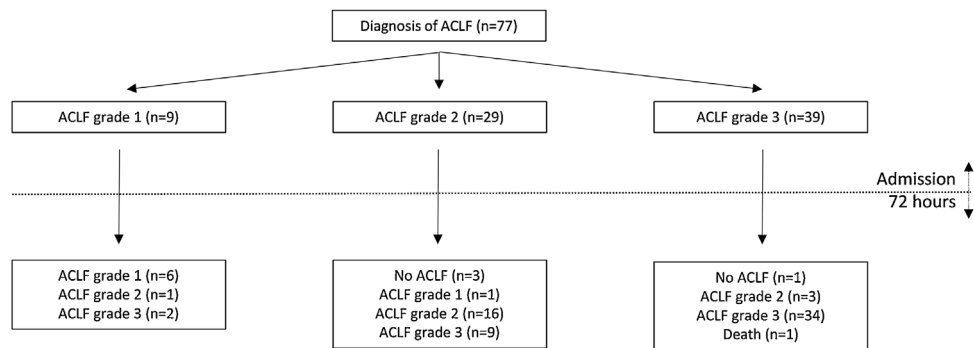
Diagnosis of ACLF (n=77)

ACLF grade 1 (n=9)

ACLF grade 2 (n=29)

ACLF grade 3 (n=39)

Admission

72 hours

ACLF grade 1 (n=6)
ACLF grade 2 (n=1)
ACLF grade 3 (n=2)

No ACLF (n=3)
ACLF grade 1 (n=1)
ACLF grade 2 (n=16)
ACLF grade 3 (n=9)

No ACLF (n=1)
ACLF grade 2 (n=3)
ACLF grade 3 (n=34)
Death (n=1)